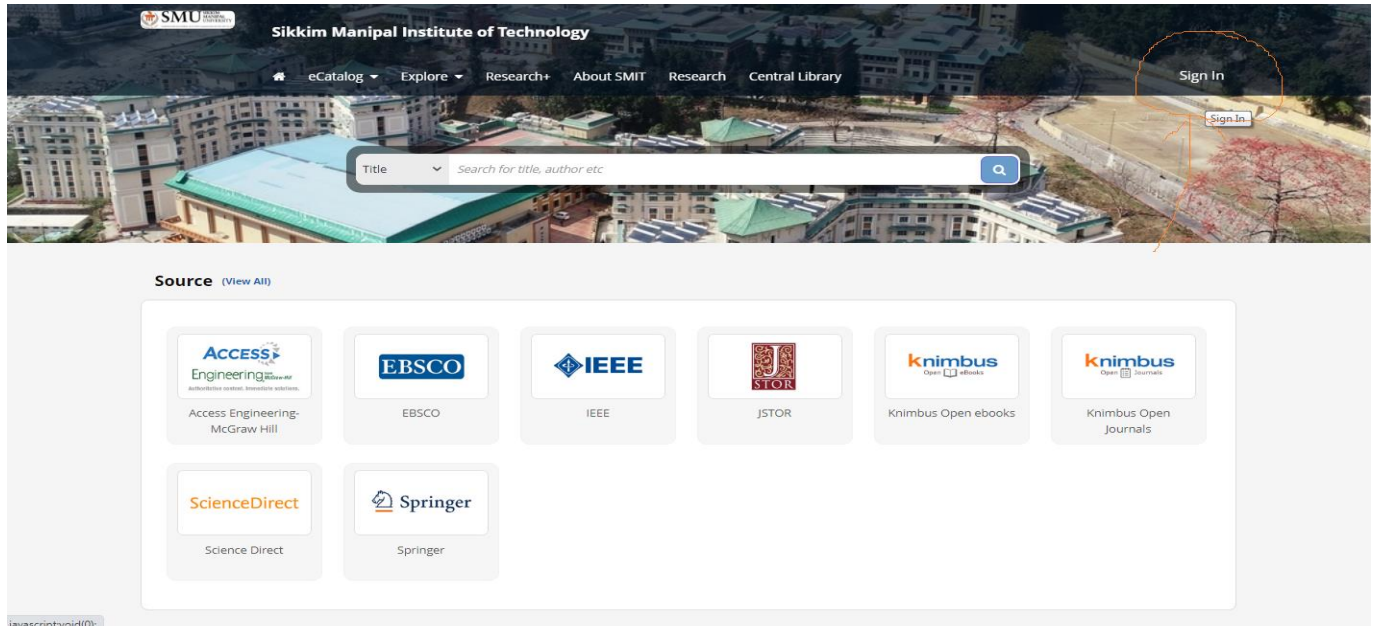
SMU

Sikkim Manipal Institute of Technology

eCatalog Explore Research+ About SMIT Research Central Library

Sign In

Sign In

Title Search for title, author etc

Source (View All)

ACCESS Engineering

Access Engineering-McGraw Hill

EBSCO

EBSCO

IEEE

IEEE

JSTOR

JSTOR

knimbus Open eBooks

Knimbus Open ebooks

knimbus Open Journals

Knimbus Open Journals

ScienceDirect

Science Direct

Springer

Springer

javascript:void(0);